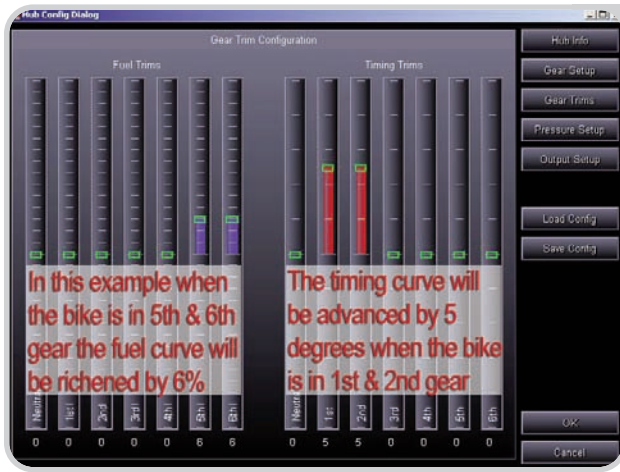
Hub Config Dialog

Gear Trim Configuration

Fuel Trims

Timing Trims

Hub Info

Gear Setup

Gear Trims

Pressure Setup

Output Setup

Load Config

Save Config

In this example when the bike is in 5th & 6th gear the fuel curve will be richened by 6%

The timing curve will be advanced by 5 degrees when the bike is in 1st & 2nd gear

| Neutral | 1st | 2nd | 3rd | 4th | 5th | 6th |
|---|---|---|---|---|---|---|
| 0 | 0 | 0 | 0 | 0 | 6 | 6 |

| Neutral | 1st | 2nd | 3rd | 4th | 5th | 6th |
|---|---|---|---|---|---|---|
| 0 | 5 | 5 | 0 | 0 | 0 | 0 |

OK

Cancel